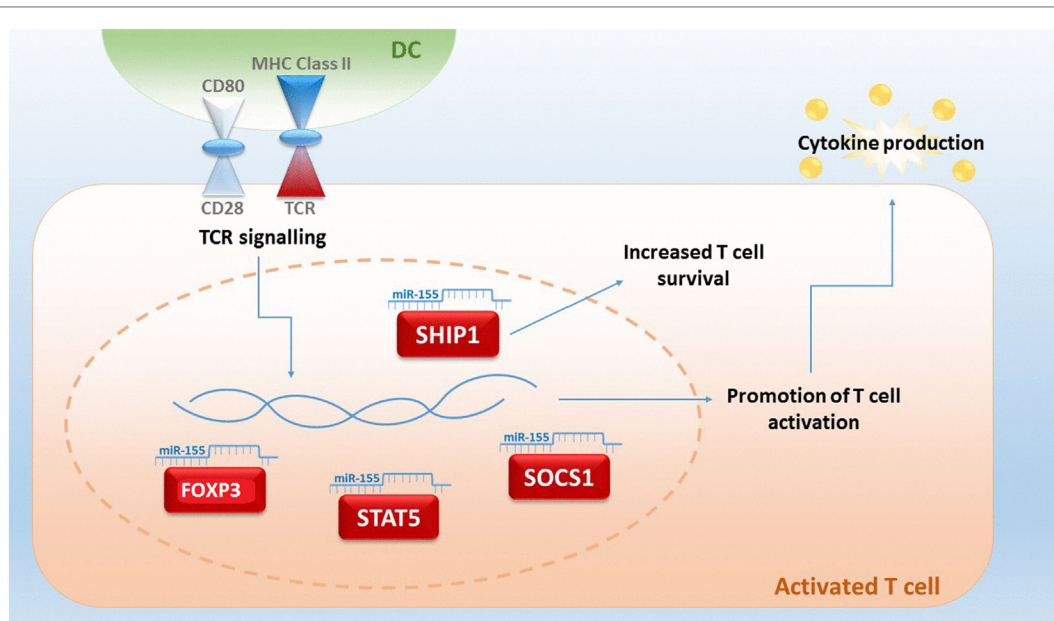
DC

MHC Class II

CD80

Cytokine production

CD28

TCR

TCR signalling

Increased T cell survival

miR-155

SHIP1

Promotion of T cell activation

miR-155

FOXP3

miR-155

STAT5

miR-155

SOCS1

Activated T cell